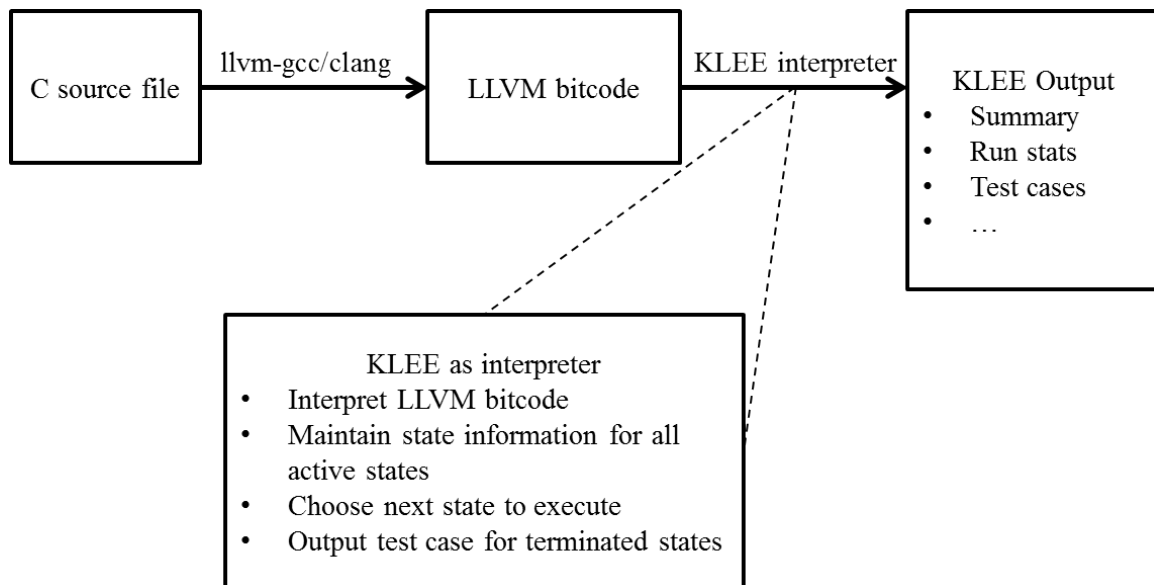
C source file

llvm-gcc/clang

LLVM bitcode

KLEE interpreter

KLEE Output
• Summary
• Run stats
• Test cases
• …

KLEE as interpreter
• Interpret LLVM bitcode
• Maintain state information for all active states
• Choose next state to execute
• Output test case for terminated states